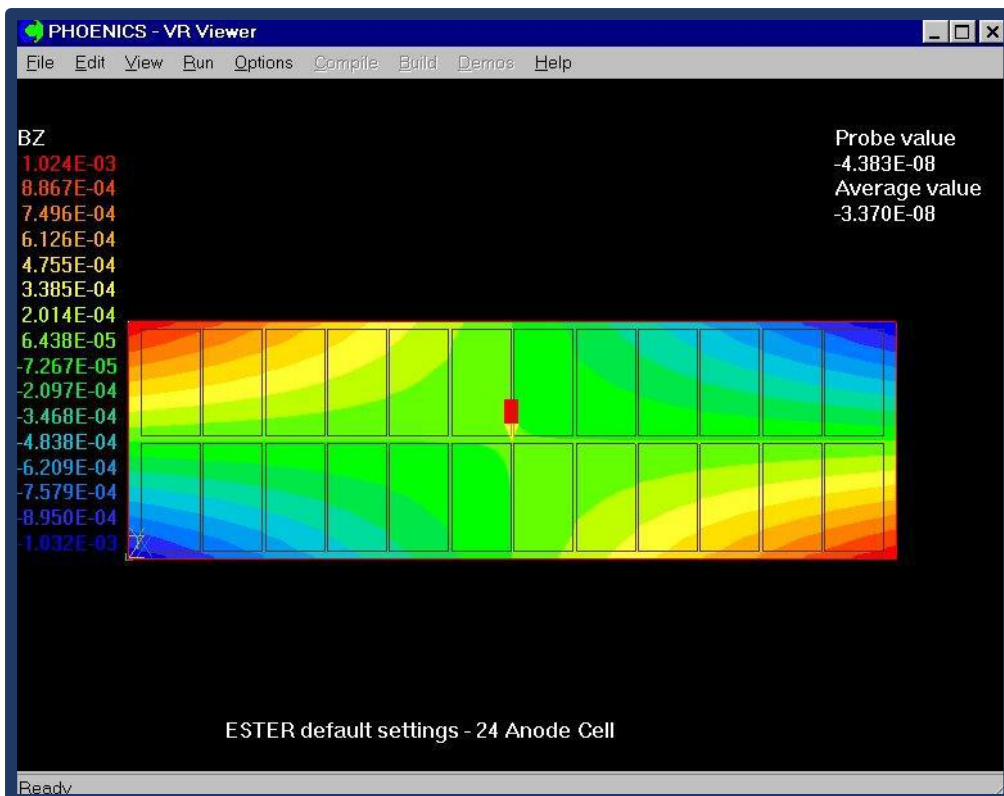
PHOENICS - VR Viewer

File Edit View Run Options Compile Build Demos Help

BZ
1.024E-03
8.867E-04
7.496E-04
6.126E-04
4.755E-04
3.385E-04
2.014E-04
6.438E-05
-7.267E-05
-2.097E-04
-3.468E-04
-4.838E-04
-6.209E-04
-7.579E-04
-8.950E-04
-1.032E-03

Probe value
-4.383E-08
Average value
-3.370E-08

ESTER default settings - 24 Anode Cell

Ready